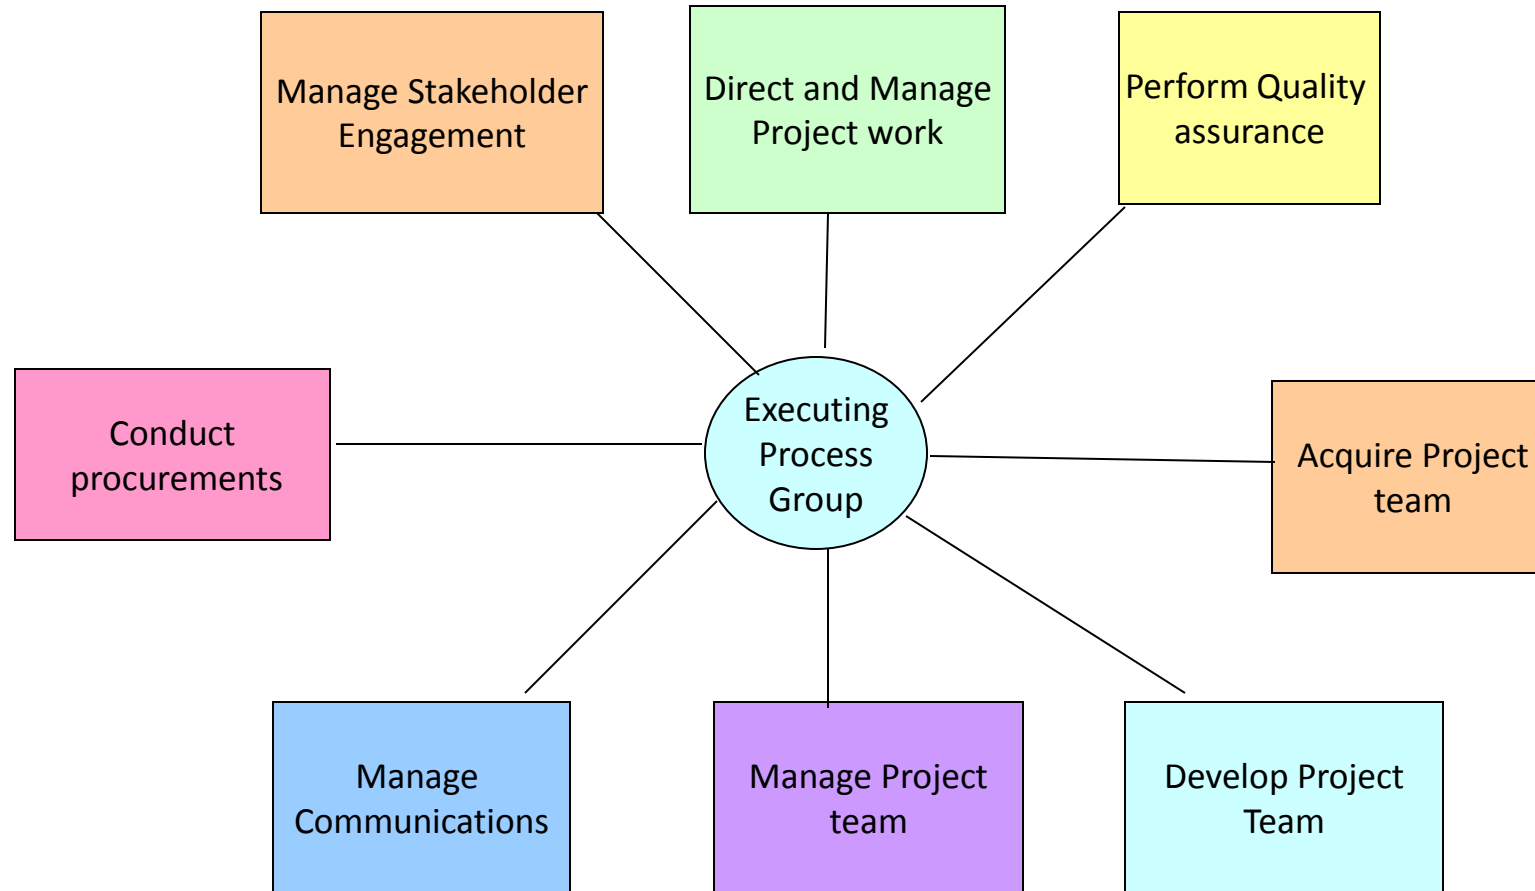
Manage Stakeholder Engagement

Direct and Manage Project work

Perform Quality assurance

Conduct procurements

Executing Process Group

Acquire Project team

Manage Communications

Manage Project team

Develop Project Team